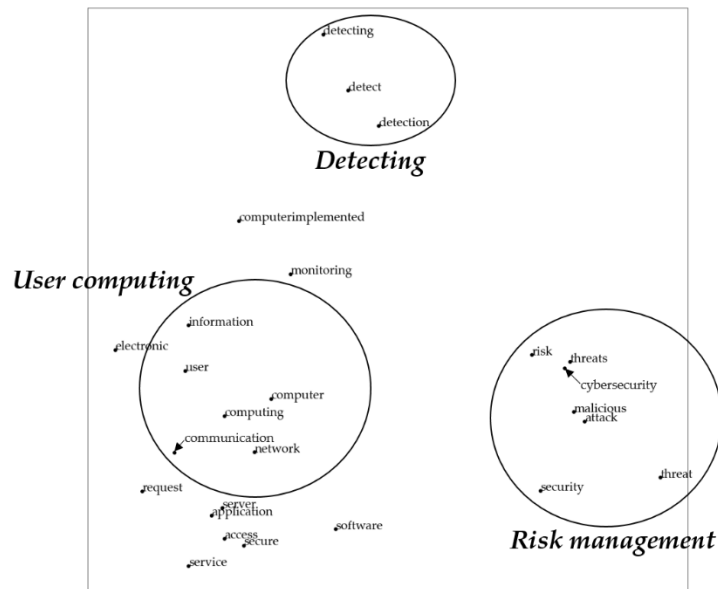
detecting

detect

detection

Detecting

computerimplemented

User computing

monitoring

information

electronic

user

computer

computing

communication

network

request

server

application

access

secure

software

service

risk

threats

cybersecurity

malicious

attack

threat

security

Risk management